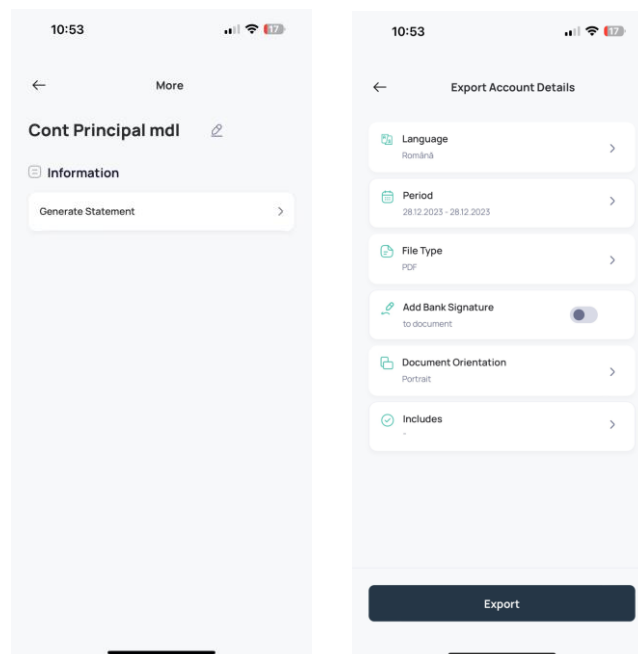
10:53

17

←

More

Cont Principal mdl

Information

Generate Statement

10:53

17

←

Export Account Details

Language
Română

Period
28.12.2023 - 28.12.2023

File Type
PDF

Add Bank Signature
to document

Document Orientation
Portrait

Includes
-

Export